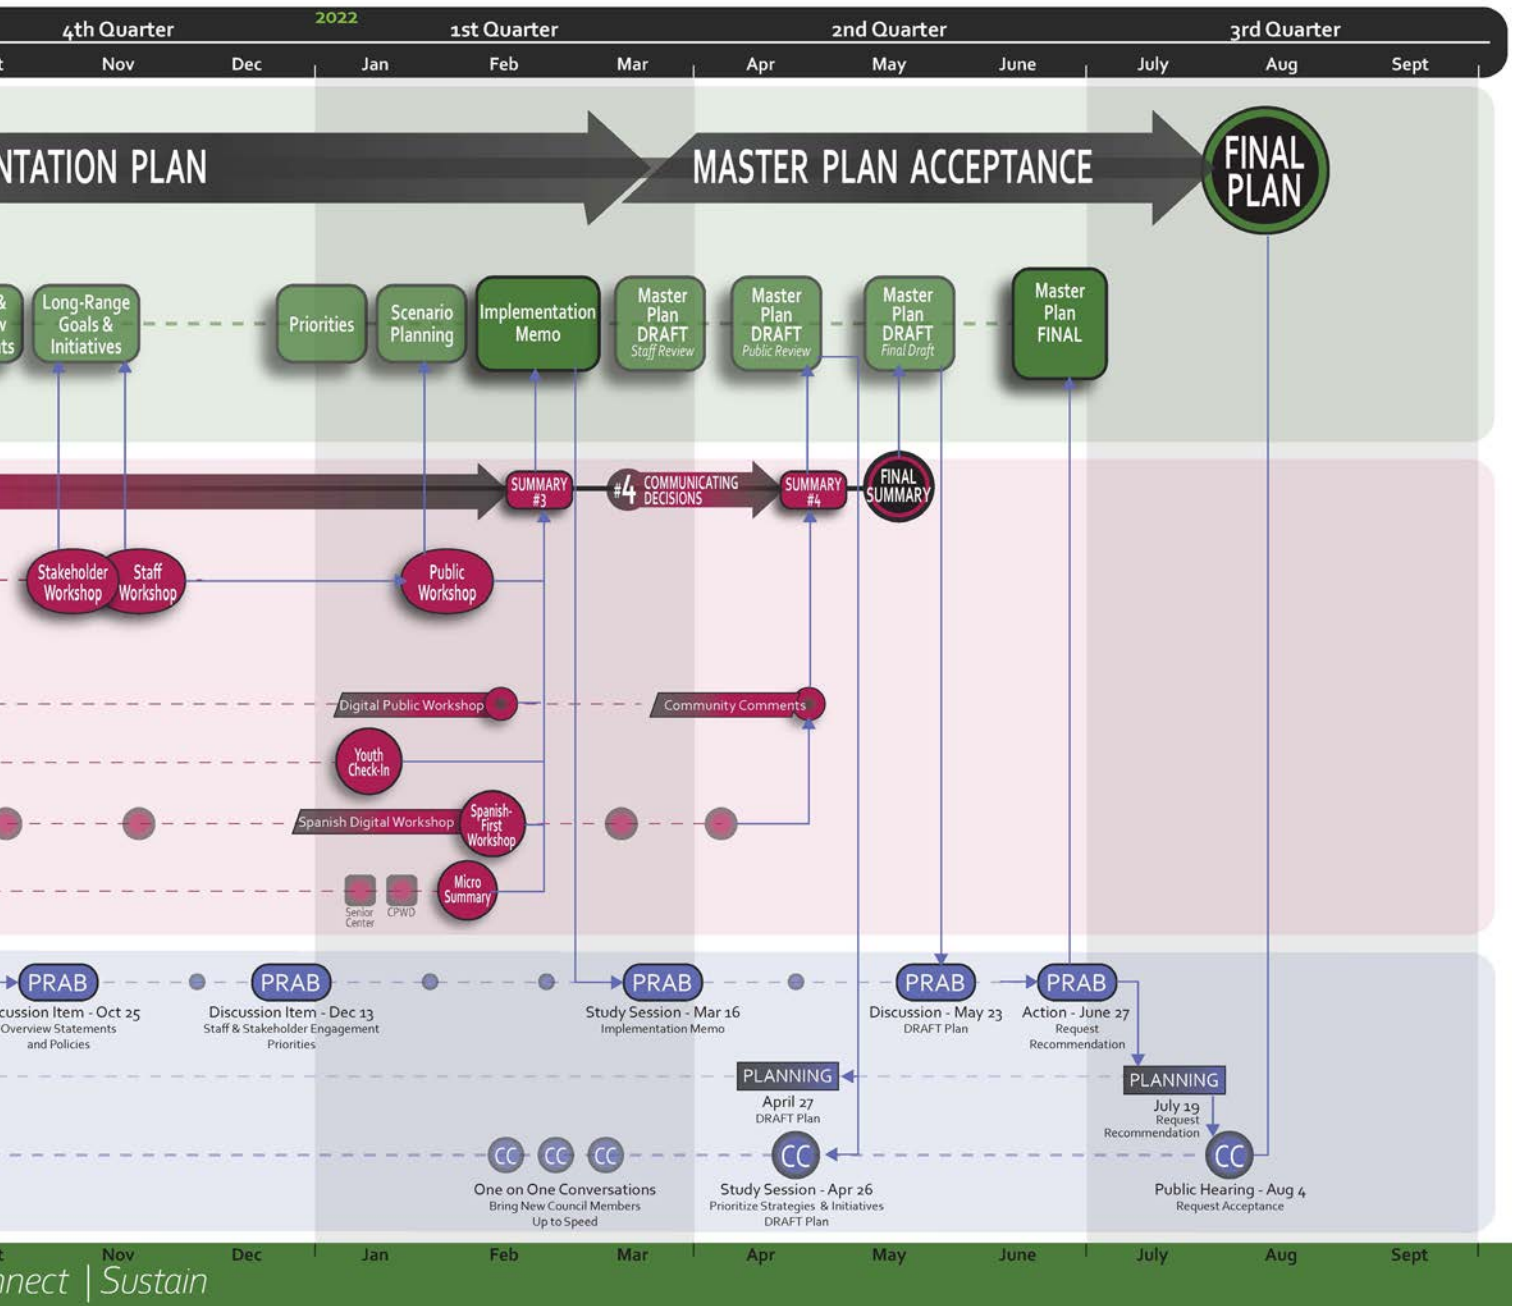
4th Quarter 2022 1st Quarter 2nd Quarter 3rd Quarter

t Nov Dec Jan Feb Mar Apr May June July Aug Sept

NTATION PLAN

MASTER PLAN ACCEPTANCE

FINAL PLAN

& v ts

Long-Range Goals & Initiatives

Priorities

Scenario Planning

Implementation Memo

Master Plan DRAFT Staff Review

Master Plan DRAFT Public Review

Master Plan DRAFT Final Draft

Master Plan FINAL

SUMMARY #3

#4 COMMUNICATING DECISIONS

SUMMARY #4

FINAL SUMMARY

Stakeholder Workshop

Staff Workshop

Public Workshop

Digital Public Workshop

Community Comments

Youth Check-In

Spanish Digital Workshop

Spanish-First Workshop

Micro Summary

Senior Center

CPWD

PRAB
cussion Item - Oct 25
Overview Statements and Policies

PRAB
Discussion Item - Dec 13
Staff & Stakeholder Engagement Priorities

PRAB
Study Session - Mar 16
Implementation Memo

PRAB
Discussion - May 23
DRAFT Plan

PRAB
Action - June 27
Request Recommendation

PLANNING
April 27
DRAFT Plan

PLANNING
July 19
Request Recommendation

CC CC CC
One on One Conversations
Bring New Council Members Up to Speed

CC
Study Session - Apr 26
Prioritize Strategies & Initiatives DRAFT Plan

CC
Public Hearing - Aug 4
Request Acceptance

t Nov Dec Jan Feb Mar Apr May June July Aug Sept

nnect | Sustain